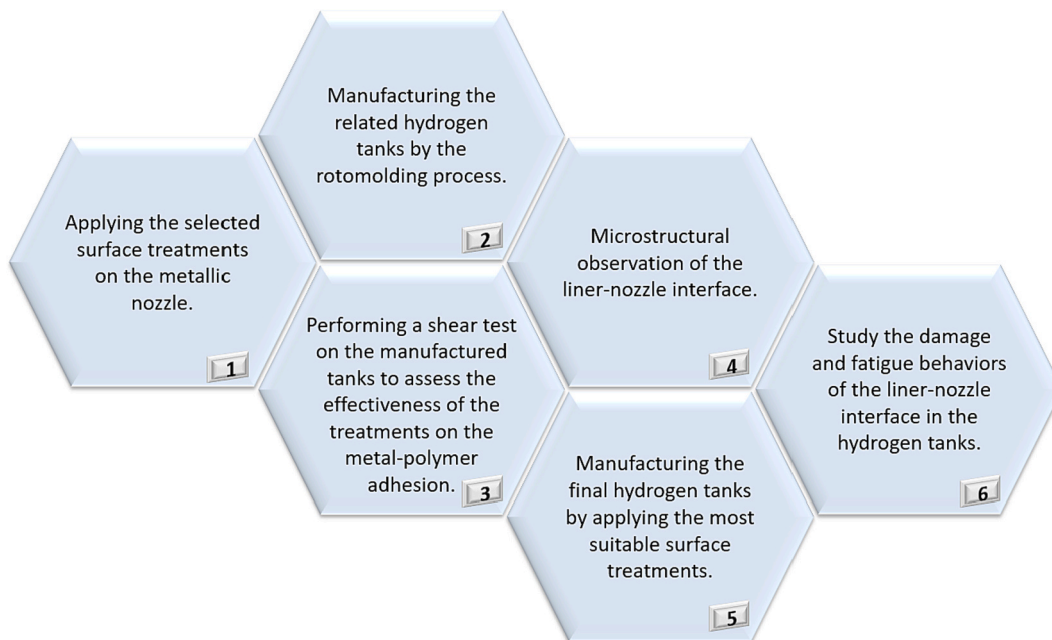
Applying the selected surface treatments on the metallic nozzle.

1

Manufacturing the related hydrogen tanks by the rotomolding process.

2

Performing a shear test on the manufactured tanks to assess the effectiveness of the treatments on the metal-polymer adhesion.

3

Microstructural observation of the liner-nozzle interface.

4

Manufacturing the final hydrogen tanks by applying the most suitable surface treatments.

5

Study the damage and fatigue behaviors of the liner-nozzle interface in the hydrogen tanks.

6